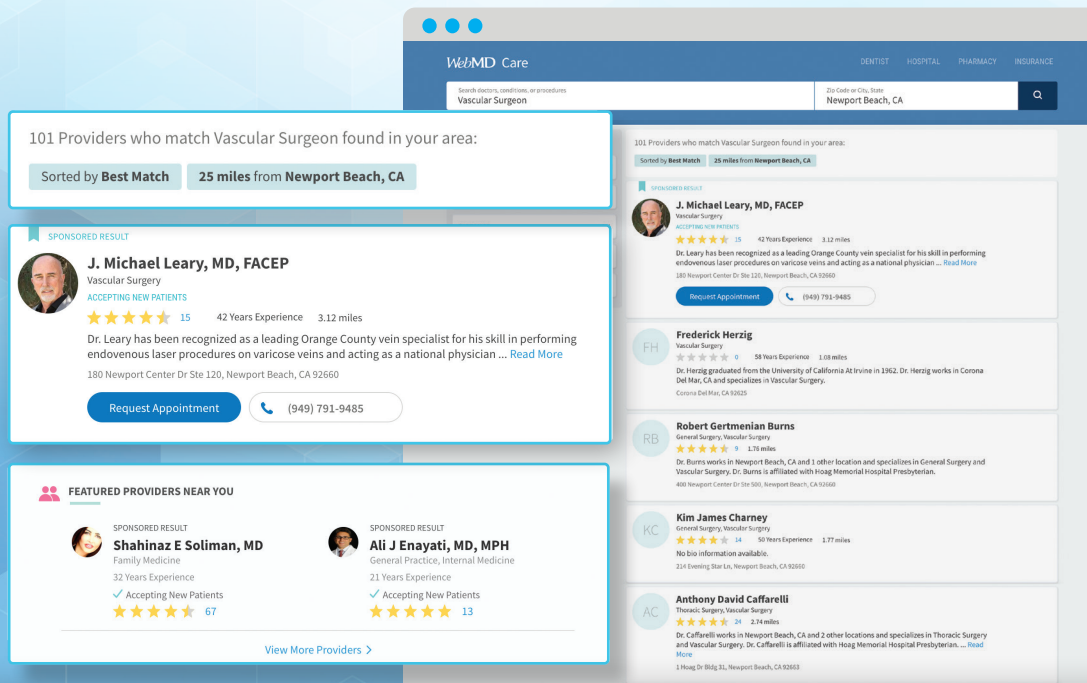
WebMD Care

DENTIST HOSPITAL PHARMACY INSURANCE

Search doctors, conditions, or procedures
Vascular Surgeon

Zip Code or City, State
Newport Beach, CA

101 Providers who match Vascular Surgeon found in your area:

Sorted by Best Match | 25 miles from Newport Beach, CA

SPONSORED RESULT

J. Michael Leary, MD, FACEP
Vascular Surgery
ACCEPTING NEW PATIENTS
15 42 Years Experience 3.12 miles
Dr. Leary has been recognized as a leading Orange County vein specialist for his skill in performing endovenous laser procedures on varicose veins and acting as a national physician ... Read More
180 Newport Center Dr Ste 120, Newport Beach, CA 92660

Request Appointment
(949) 791-9485

FEATURED PROVIDERS NEAR YOU

SPONSORED RESULT
Shahinaz E Soliman, MD
Family Medicine
32 Years Experience
Accepting New Patients
67

SPONSORED RESULT
Ali J Enayati, MD, MPH
General Practice, Internal Medicine
21 Years Experience
Accepting New Patients
13

View More Providers

FH
Frederick Herzig
Vascular Surgery
0 58 Years Experience 1.08 miles
Dr. Herzig graduated from the University of California At Irvine in 1962. Dr. Herzig works in Corona Del Mar, CA and specializes in Vascular Surgery.
Corona Del Mar, CA 92625

RB
Robert Gertmenian Burns
General Surgery, Vascular Surgery
9 1.76 miles
Dr. Burns works in Newport Beach, CA and 1 other location and specializes in General Surgery and Vascular Surgery. Dr. Burns is affiliated with Hoag Memorial Hospital Presbyterian.
400 Newport Center Dr Ste 500, Newport Beach, CA 92660

KC
Kim James Charney
General Surgery, Vascular Surgery
14 50 Years Experience 1.77 miles
No bio information available.
214 Evening Star Ln, Newport Beach, CA 92660

AC
Anthony David Caffarelli
Thoracic Surgery, Vascular Surgery
24 2.74 miles
Dr. Caffarelli works in Newport Beach, CA and 2 other locations and specializes in Thoracic Surgery and Vascular Surgery. Dr. Caffarelli is affiliated with Hoag Memorial Hospital Presbyterian. ... Read More
1 Hoag Dr Bldg 31, Newport Beach, CA 92663